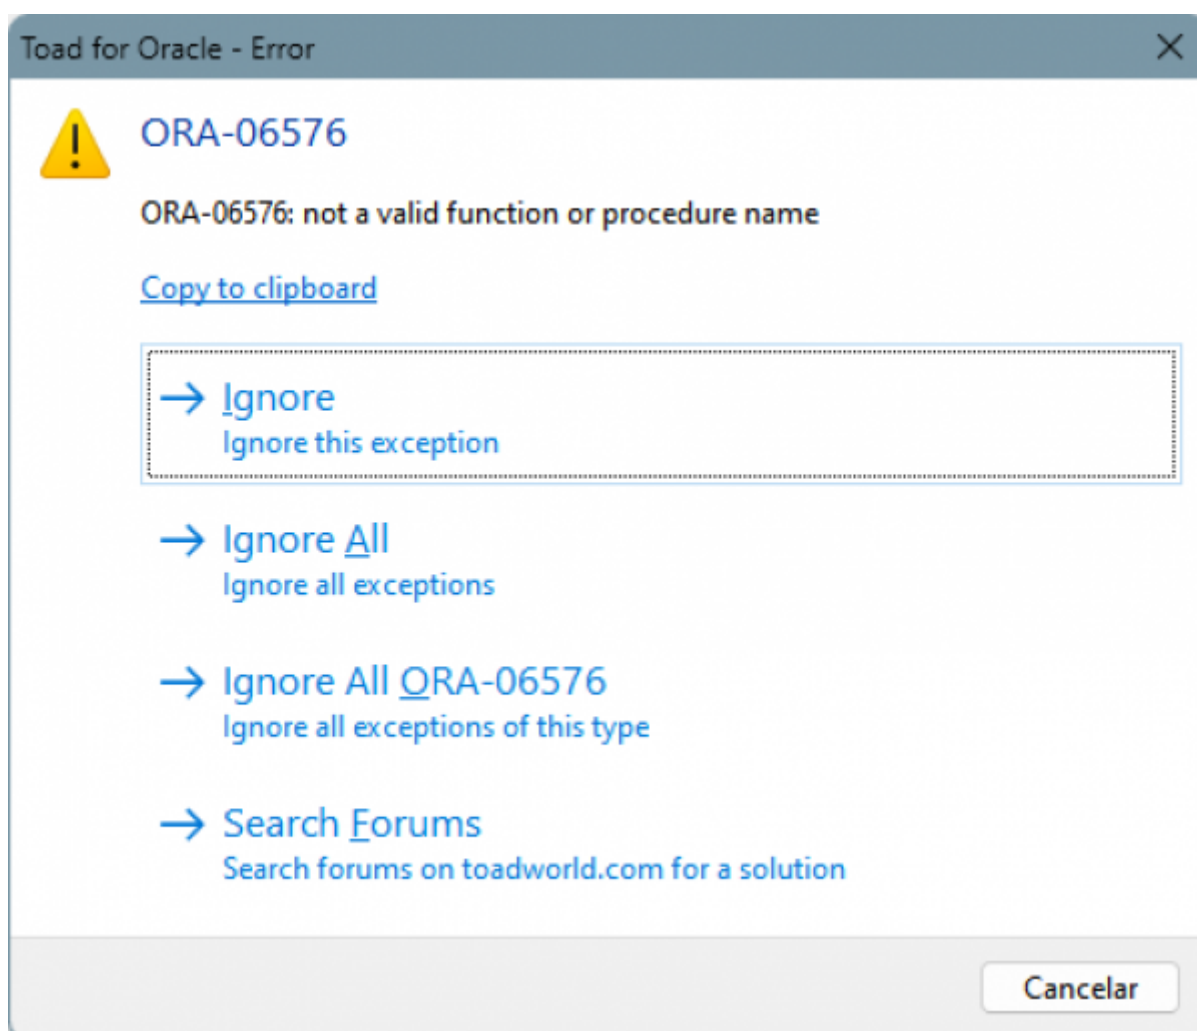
Toad for Oracle - Error

ORA-06576

ORA-06576: not a valid function or procedure name

Copy to clipboard

→ Ignore
Ignore this exception

→ Ignore All
Ignore all exceptions

→ Ignore All ORA-06576
Ignore all exceptions of this type

→ Search Forums
Search forums on toadworld.com for a solution

Cancelar